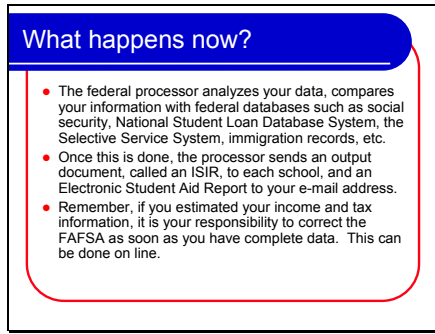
What happens now?

- The federal processor analyzes your data, compares your information with federal databases such as social security, National Student Loan Database System, the Selective Service System, immigration records, etc.
- Once this is done, the processor sends an output document, called an ISIR, to each school, and an Electronic Student Aid Report to your e-mail address.
- Remember, if you estimated your income and tax information, it is your responsibility to correct the FAFSA as soon as you have complete data. This can be done on line.